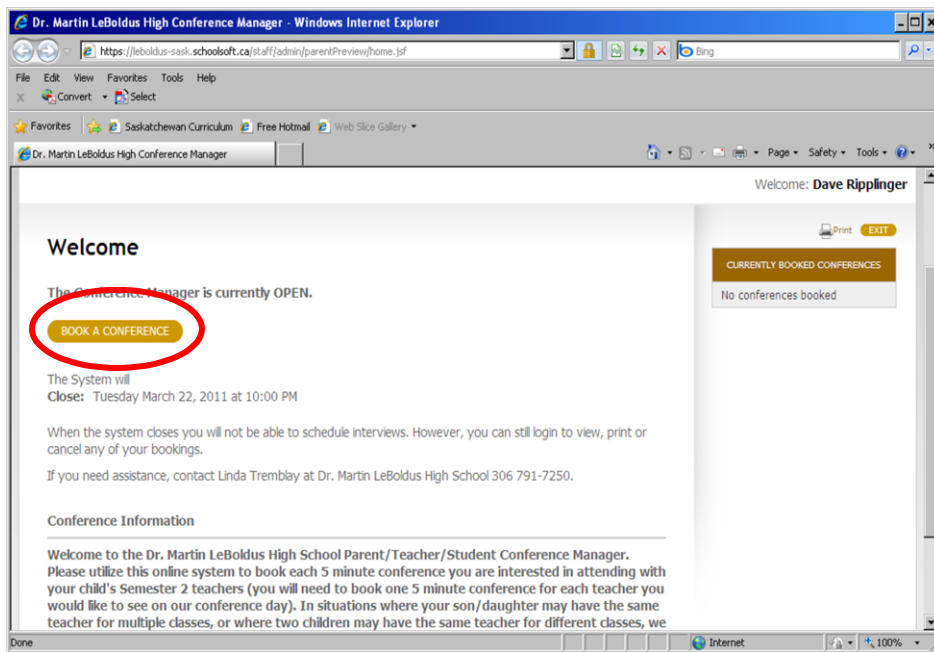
Dr. Martin LeBoldus High Conference Manager - Windows Internet Explorer

https://leboldus-sask.schoolsoft.ca/staff/admin/parentPreview/home.jsf

Bing

File Edit View Favorites Tools Help

Convert Select

Favorites Saskatchewan Curriculum Free Hotmail Web Slice Gallery

Dr. Martin LeBoldus High Conference Manager

Page Safety Tools

Welcome: Dave Ripplinger

Welcome

Print EXIT

CURRENTLY BOOKED CONFERENCES

No conferences booked

The Conference Manager is currently OPEN.

BOOK A CONFERENCE

The System will
Close: Tuesday March 22, 2011 at 10:00 PM

When the system closes you will not be able to schedule interviews. However, you can still login to view, print or cancel any of your bookings.

If you need assistance, contact Linda Tremblay at Dr. Martin LeBoldus High School 306 791-7250.

Conference Information

Welcome to the Dr. Martin LeBoldus High School Parent/Teacher/Student Conference Manager. Please utilize this online system to book each 5 minute conference you are interested in attending with your child's Semester 2 teachers (you will need to book one 5 minute conference for each teacher you would like to see on our conference day). In situations where your son/daughter may have the same teacher for multiple classes, or where two children may have the same teacher for different classes, we

Done

Internet

100%